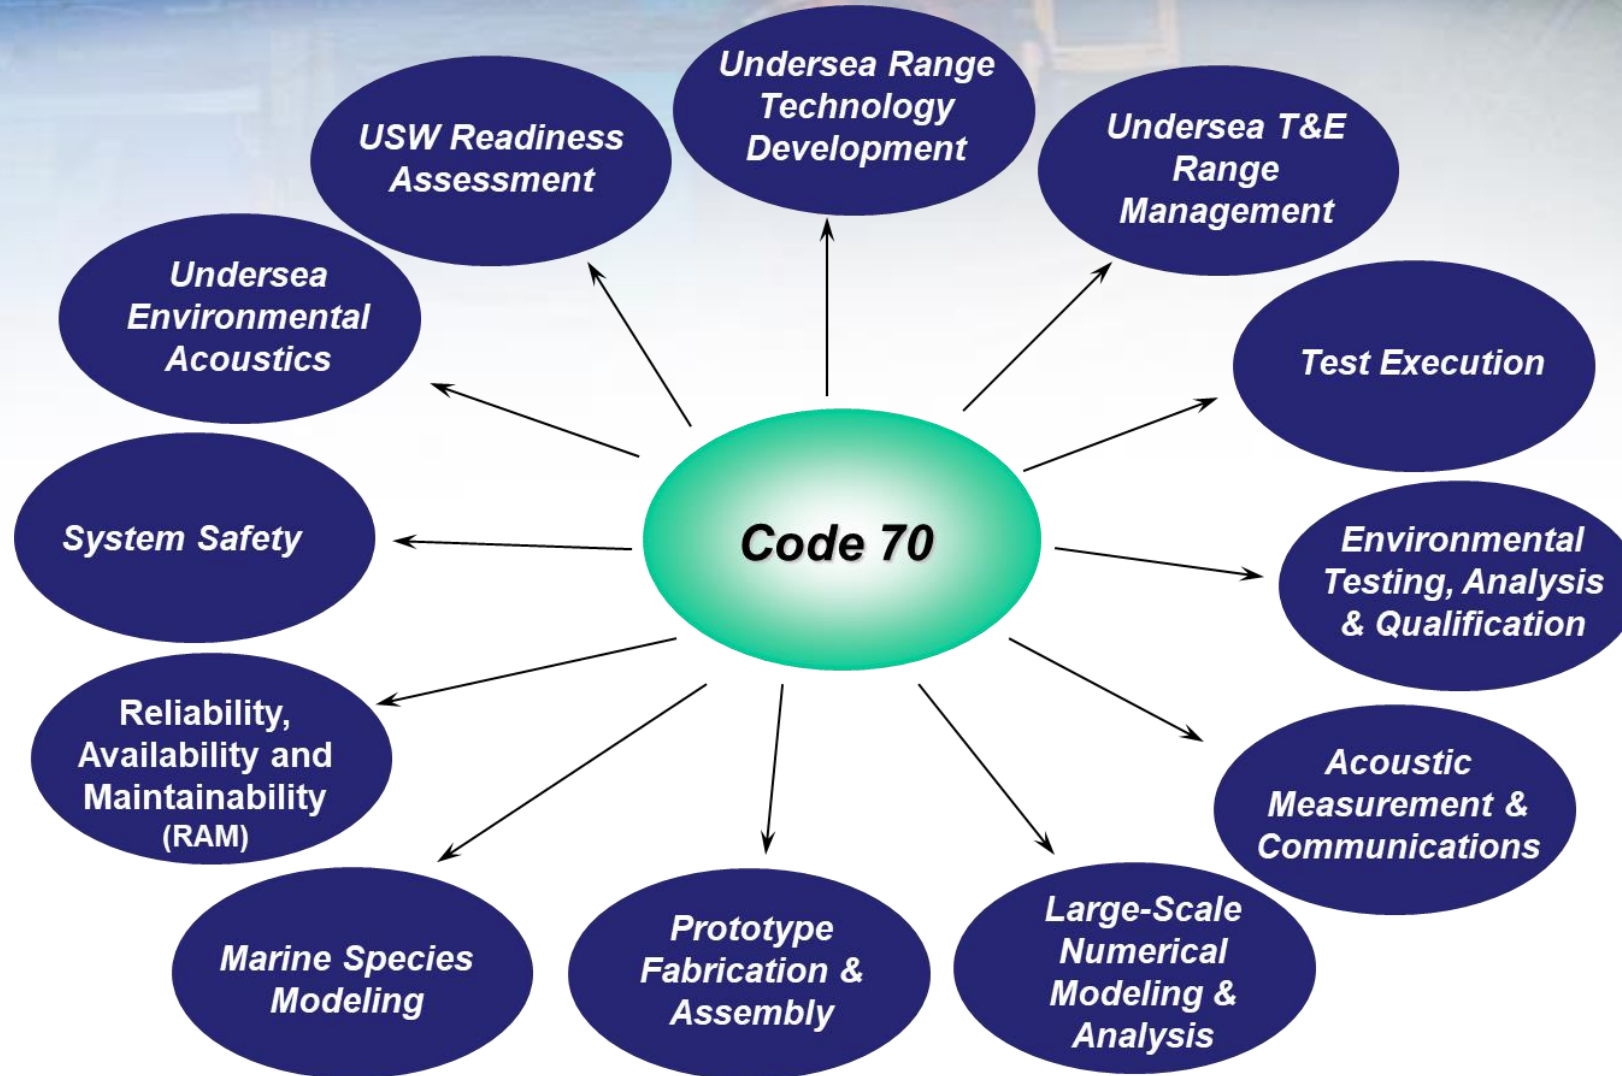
Code 70

Undersea Range Technology Development

Undersea T&E Range Management

Test Execution

Environmental Testing, Analysis & Qualification

Acoustic Measurement & Communications

Large-Scale Numerical Modeling & Analysis

Prototype Fabrication & Assembly

Marine Species Modeling

Reliability, Availability and Maintainability (RAM)

System Safety

Undersea Environmental Acoustics

USW Readiness Assessment